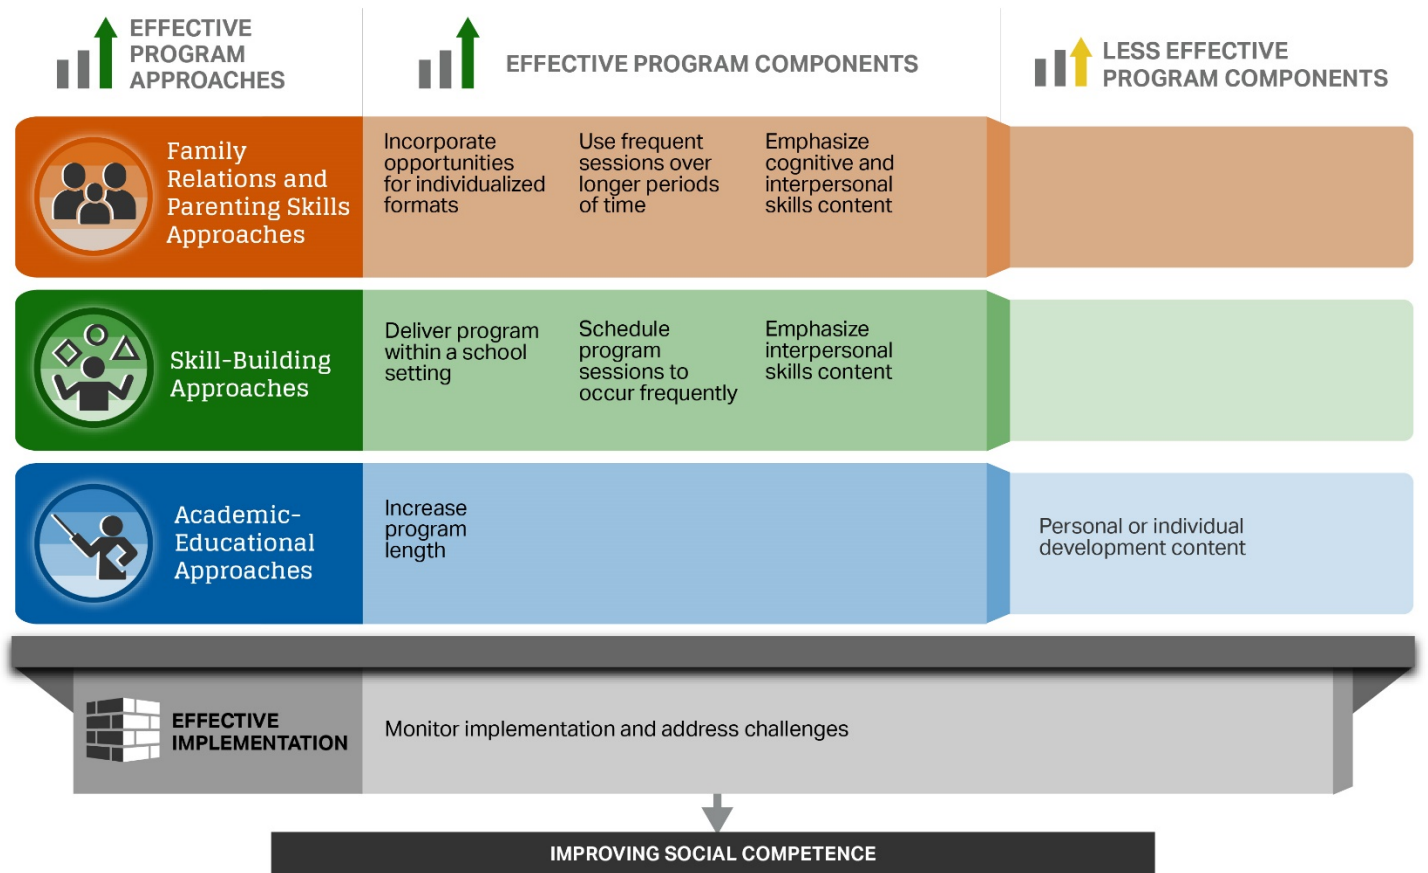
EFFECTIVE PROGRAM APPROACHES

EFFECTIVE PROGRAM COMPONENTS

LESS EFFECTIVE PROGRAM COMPONENTS

Family Relations and Parenting Skills Approaches

Incorporate opportunities for individualized formats

Use frequent sessions over longer periods of time

Emphasize cognitive and interpersonal skills content

Skill-Building Approaches

Deliver program within a school setting

Schedule program sessions to occur frequently

Emphasize interpersonal skills content

Academic-Educational Approaches

Increase program length

Personal or individual development content

EFFECTIVE IMPLEMENTATION

Monitor implementation and address challenges

IMPROVING SOCIAL COMPETENCE